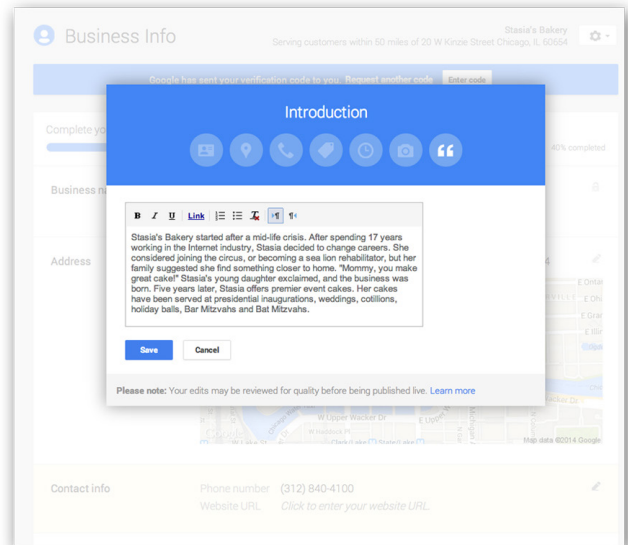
Business Info

Stasia's Bakery
Serving customers within 50 miles of 20 W Kinzie Street Chicago, IL 60654

Google has sent your verification code to you. Request another code Enter code

Complete yo

40% completed

Business na

Address

Introduction

B I U Link

Stasia's Bakery started after a mid-life crisis. After spending 17 years working in the Internet industry, Stasia decided to change careers. She considered joining the circus, or becoming a sea lion rehabilitator, but her family suggested she find something closer to home. "Mommy, you make great cake!" Stasia's young daughter exclaimed, and the business was born. Five years later, Stasia offers premier event cakes. Her cakes have been served at presidential inaugurations, weddings, cotillions, holiday balls, Bar Mitzvahs and Bat Mitzvahs.

Save Cancel

Please note: Your edits may be reviewed for quality before being published live. Learn more

E Ontar
E Ohi
E Grar
E Illin
W Upper Wacker Dr
E Upper
Map data ©2014 Google

Contact info

Phone number (312) 840-4100
Website URL Click to enter your website URL.